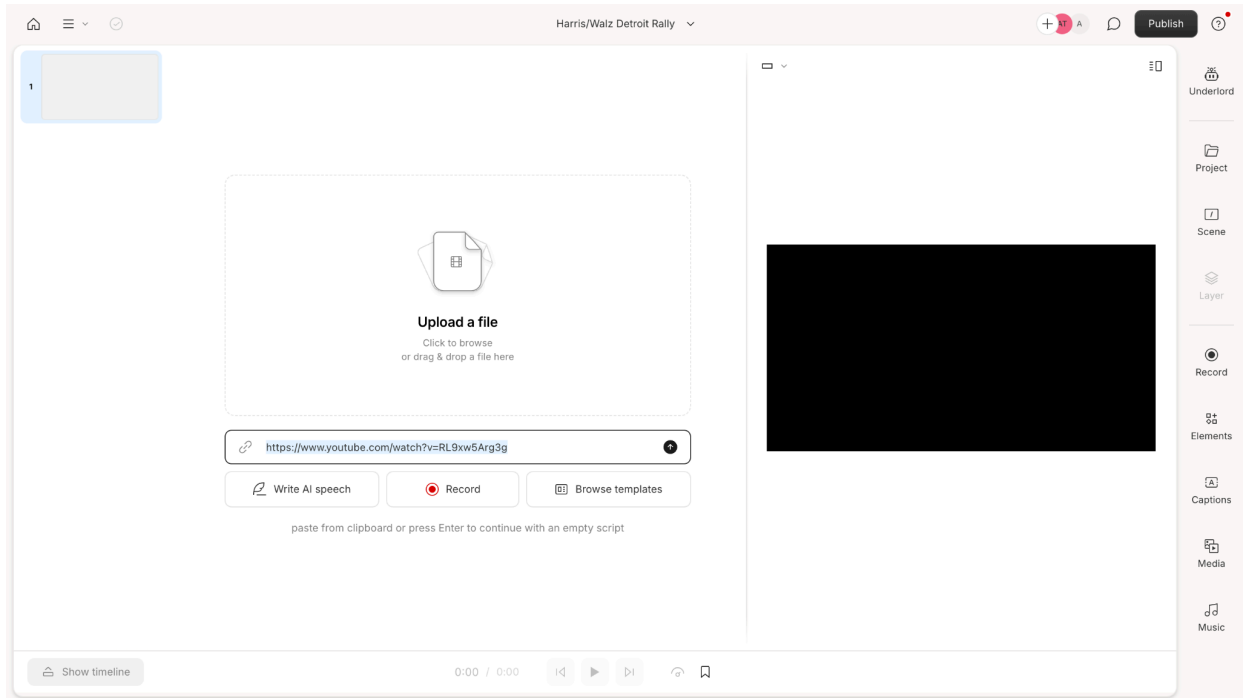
Harris/Walz Detroit Rally

AT A

Publish

1

Upload a file
Click to browse
or drag & drop a file here

https://www.youtube.com/watch?v=RL9xw5Arg3g

Write AI speech

Record

Browse templates

paste from clipboard or press Enter to continue with an empty script

Underlord

Project

Scene

Layer

Record

Elements

Captions

Media

Music

Show timeline

0:00 / 0:00